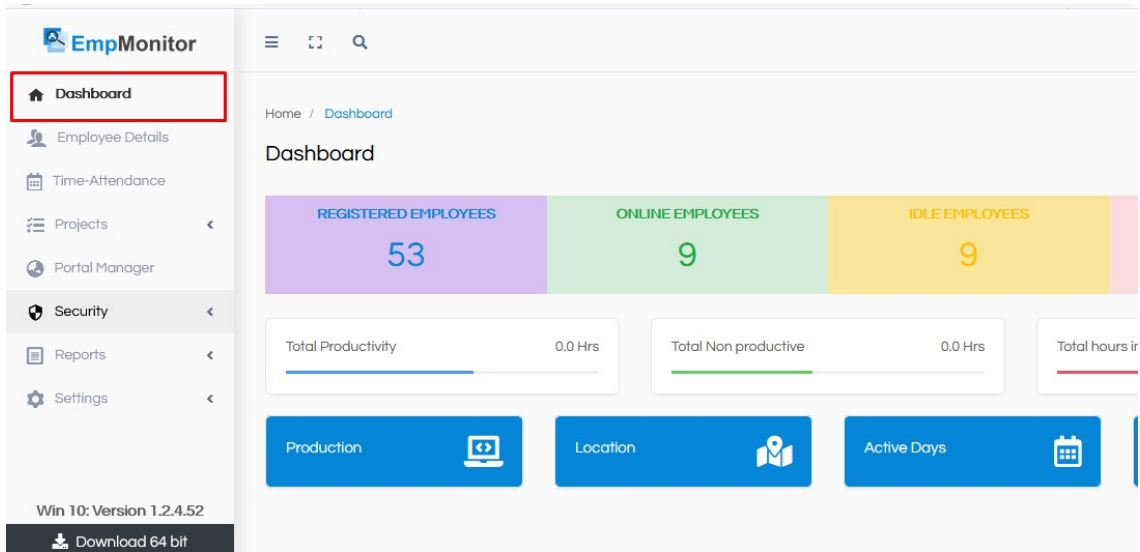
EmpMonitor

Dashboard
Employee Details
Time-Attendance
Projects
Portal Manager
Security
Reports
Settings

Win 10: Version 1.2.4.52
Download 64 bit

Home / Dashboard

Dashboard

REGISTERED EMPLOYEES
53

ONLINE EMPLOYEES
9

IDLE EMPLOYEES
9

Total Productivity 0.0 Hrs

Total Non productive 0.0 Hrs

Total hours i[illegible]

Production

Location

Active Days